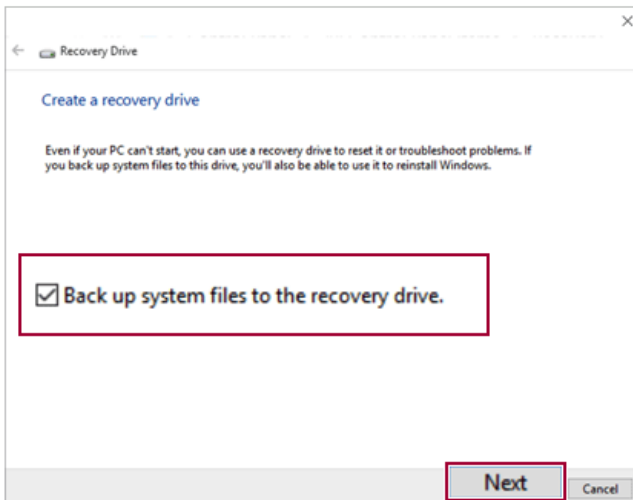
×

←  Recovery Drive

Create a recovery drive

Even if your PC can't start, you can use a recovery drive to reset it or troubleshoot problems. If you back up system files to this drive, you'll also be able to use it to reinstall Windows.

☑ Back up system files to the recovery drive.

Next

Cancel